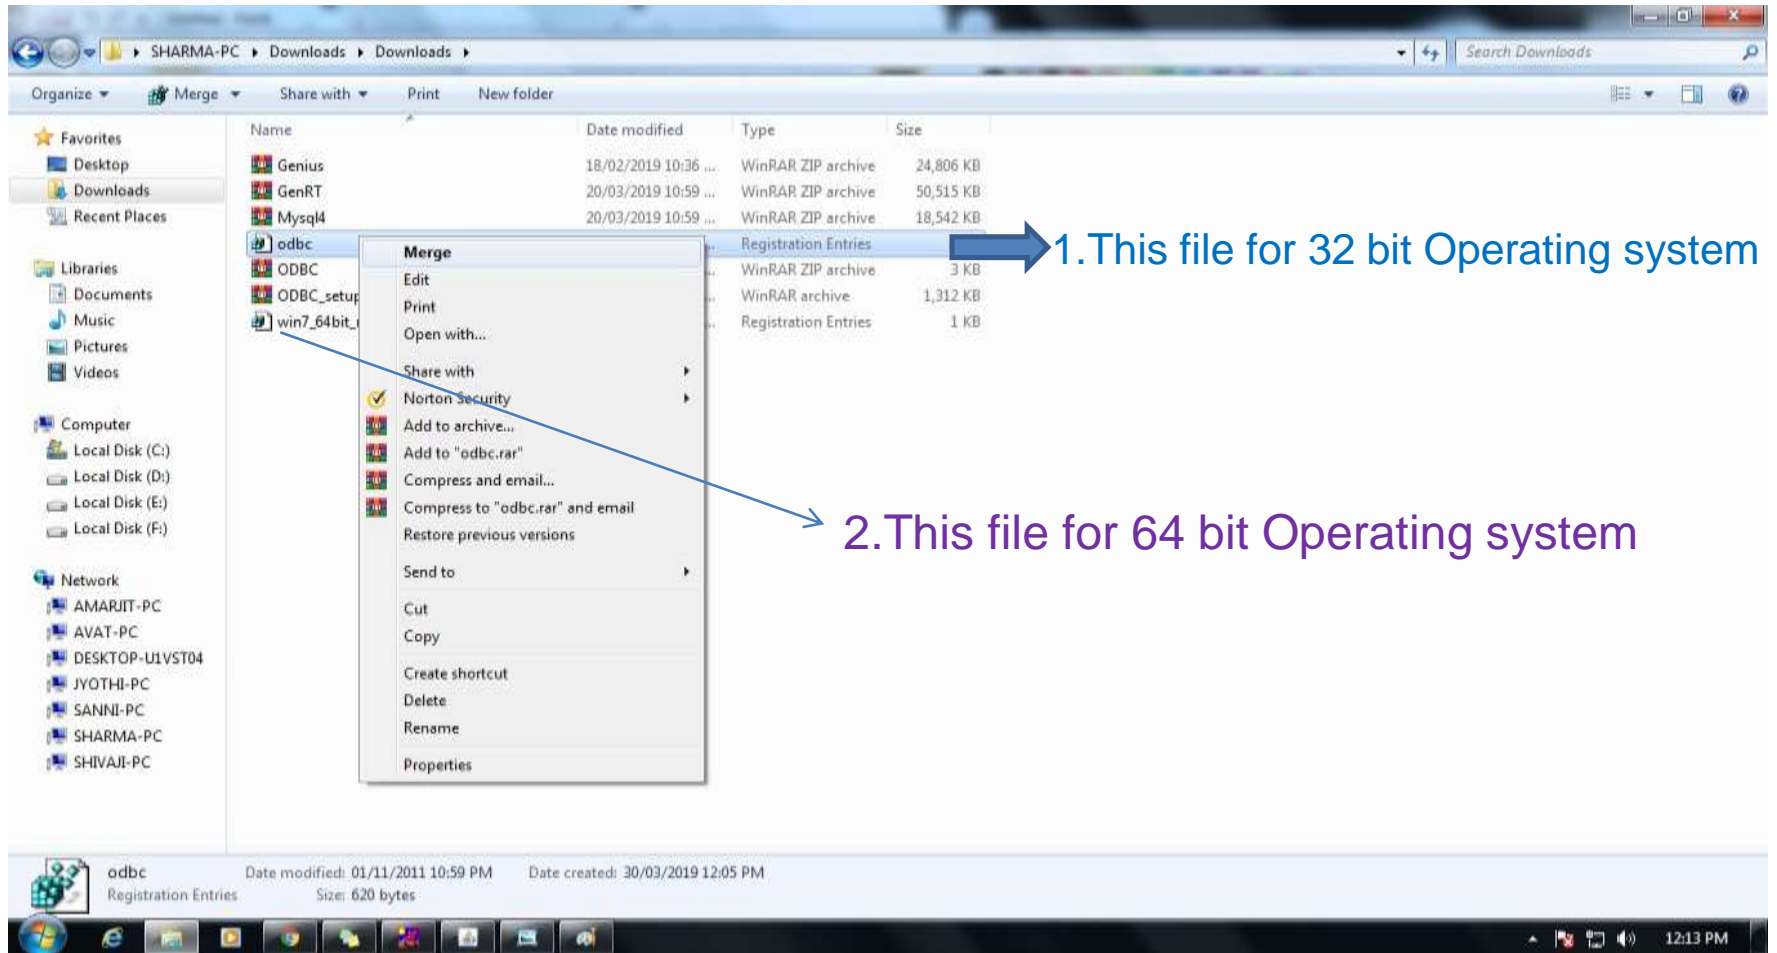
SHARMA-PC ▸ Downloads ▸ Downloads ▸

Search Downloads

Organize ▾ Merge ▾ Share with ▾ Print New folder

Favorites
Desktop
Downloads
Recent Places

Libraries
Documents
Music
Pictures
Videos

Computer
Local Disk (C:)
Local Disk (D:)
Local Disk (E:)
Local Disk (F:)

Network
AMARJIT-PC
AVAT-PC
DESKTOP-U1VST04
JYOTHI-PC
SANNI-PC
SHARMA-PC
SHIVAJI-PC

| Name | Date modified | Type | Size |
|---|---|---|---|
| Genius | 18/02/2019 10:36 ... | WinRAR ZIP archive | 24,806 KB |
| GenRT | 20/03/2019 10:59 ... | WinRAR ZIP archive | 50,515 KB |
| Mysql4 | 20/03/2019 10:59 ... | WinRAR ZIP archive | 18,542 KB |
| odbc | | Registration Entries | |
| ODBC | | WinRAR ZIP archive | 3 KB |
| ODBC_setup | | WinRAR archive | 1,312 KB |
| win7_64bit_ | | Registration Entries | 1 KB |

Merge
Edit
Print
Open with...
Share with
Norton Security
Add to archive...
Add to "odbc.rar"
Compress and email...
Compress to "odbc.rar" and email
Restore previous versions
Send to
Cut
Copy
Create shortcut
Delete
Rename
Properties

1.This file for 32 bit Operating system

2.This file for 64 bit Operating system

odbc Date modified: 01/11/2011 10:59 PM Date created: 30/03/2019 12:05 PM
Registration Entries Size: 620 bytes

12:13 PM